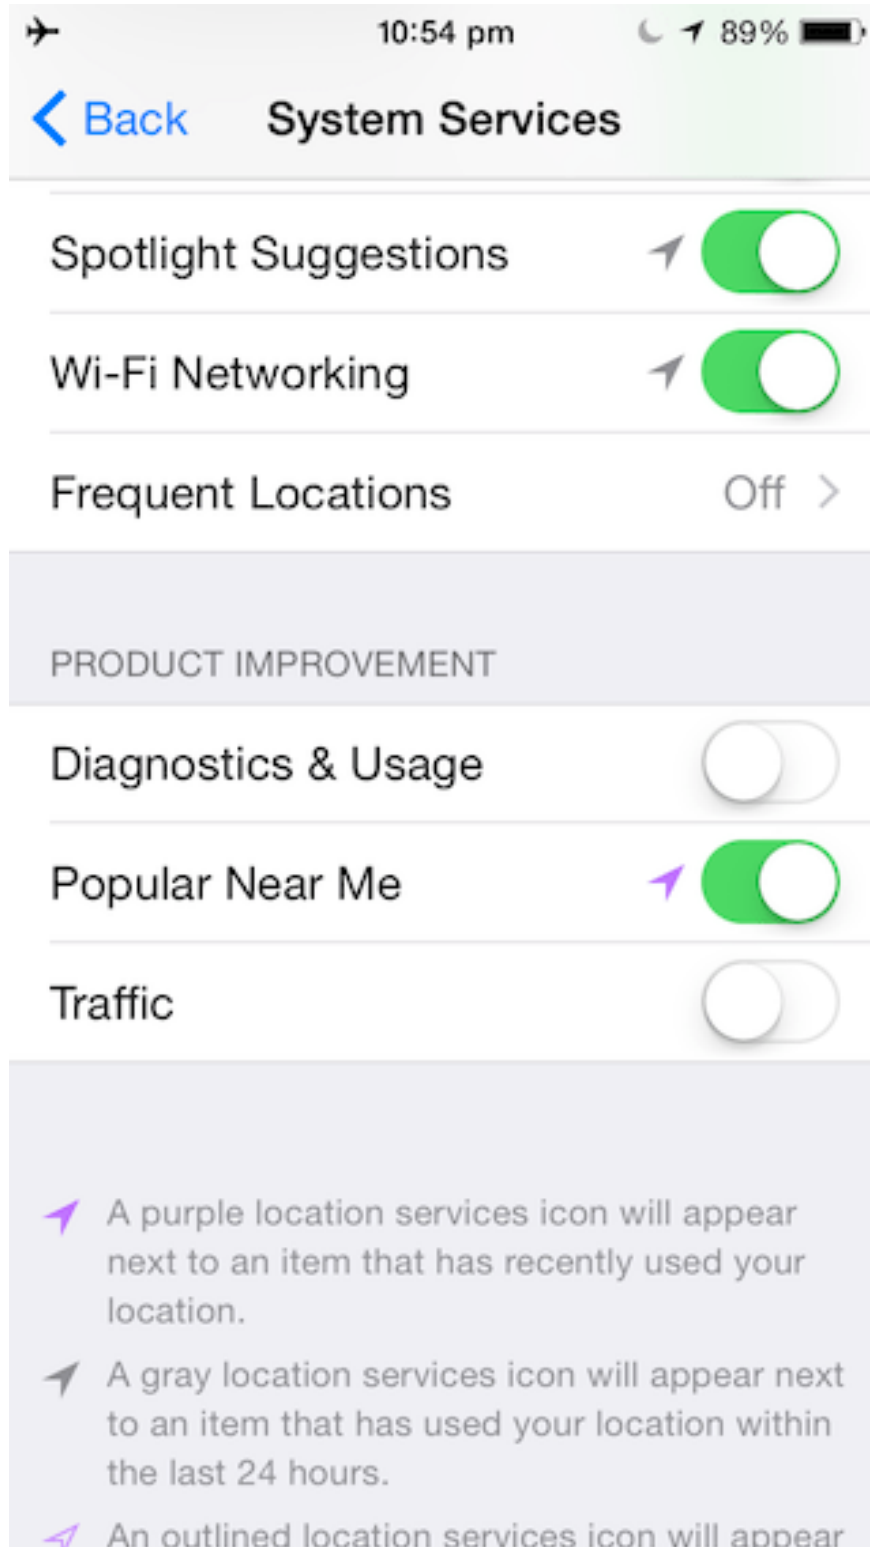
10:54 pm

89%

Back

System Services

Spotlight Suggestions

Wi-Fi Networking

Frequent Locations

Off

PRODUCT IMPROVEMENT

Diagnostics & Usage

Popular Near Me

Traffic

A purple location services icon will appear next to an item that has recently used your location.

A gray location services icon will appear next to an item that has used your location within the last 24 hours.

An outlined location services icon will appear